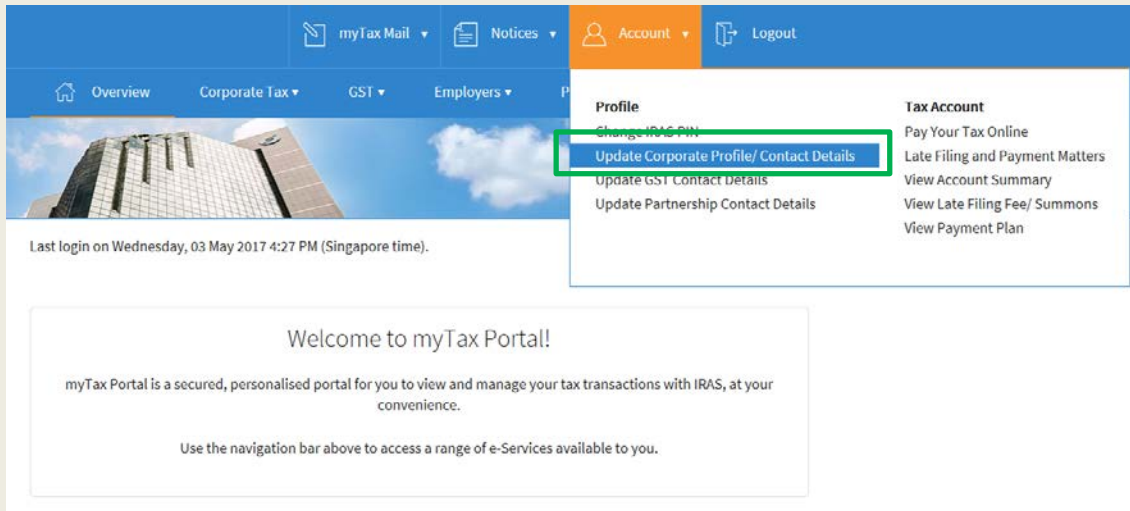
myTax Mail ▾ Notices ▾ Account ▾ Logout

Overview Corporate Tax ▾ GST ▾ Employers ▾ P

Profile
Change IRAS PIN
Update Corporate Profile/ Contact Details
Update GST Contact Details
Update Partnership Contact Details

Tax Account
Pay Your Tax Online
Late Filing and Payment Matters
View Account Summary
View Late Filing Fee/ Summons
View Payment Plan

Last login on Wednesday, 03 May 2017 4:27 PM (Singapore time).

Welcome to myTax Portal!

myTax Portal is a secured, personalised portal for you to view and manage your tax transactions with IRAS, at your convenience.

Use the navigation bar above to access a range of e-Services available to you.